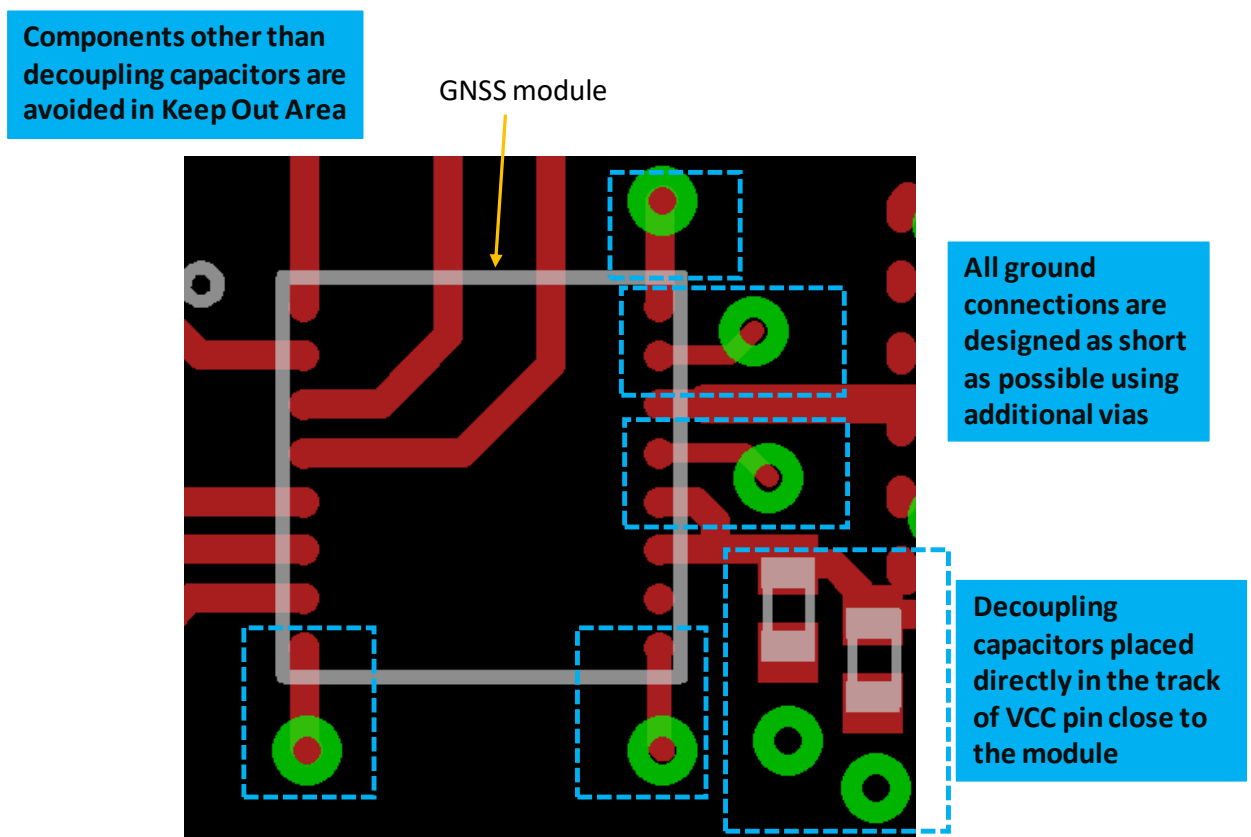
Components other than decoupling capacitors are avoided in Keep Out Area

GNSS module

All ground connections are designed as short as possible using additional vias

Decoupling capacitors placed directly in the track of VCC pin close to the module